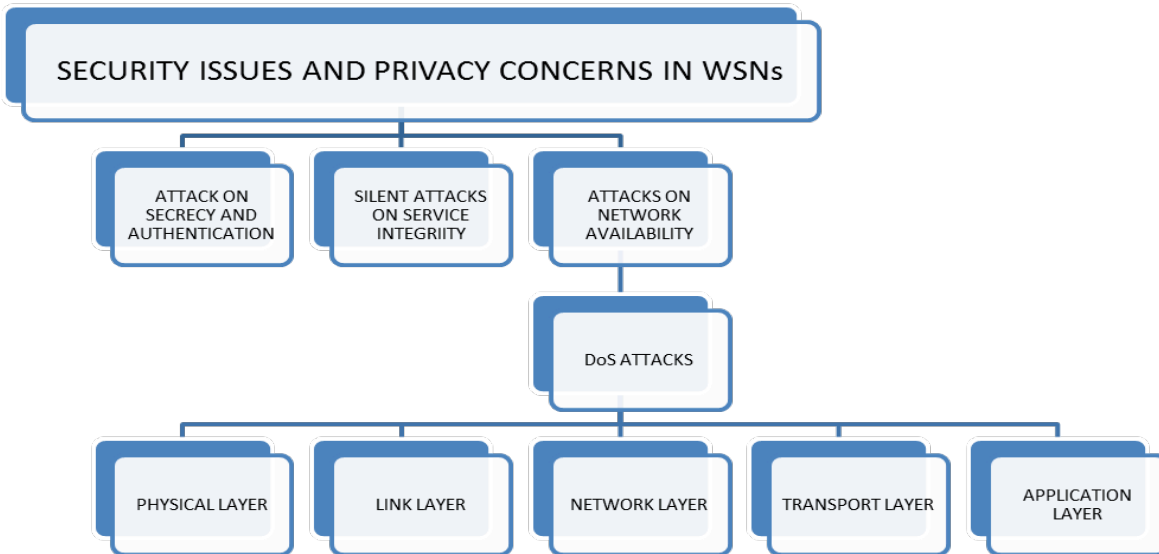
SECURITY ISSUES AND PRIVACY CONCERNS IN WSNs

ATTACK ON SECRECY AND AUTHENTICATION

SILENT ATTACKS ON SERVICE INTEGRIITY

ATTACKS ON NETWORK AVAILABILITY

DoS ATTACKS

PHYSICAL LAYER

LINK LAYER

NETWORK LAYER

TRANSPORT LAYER

APPLICATION LAYER